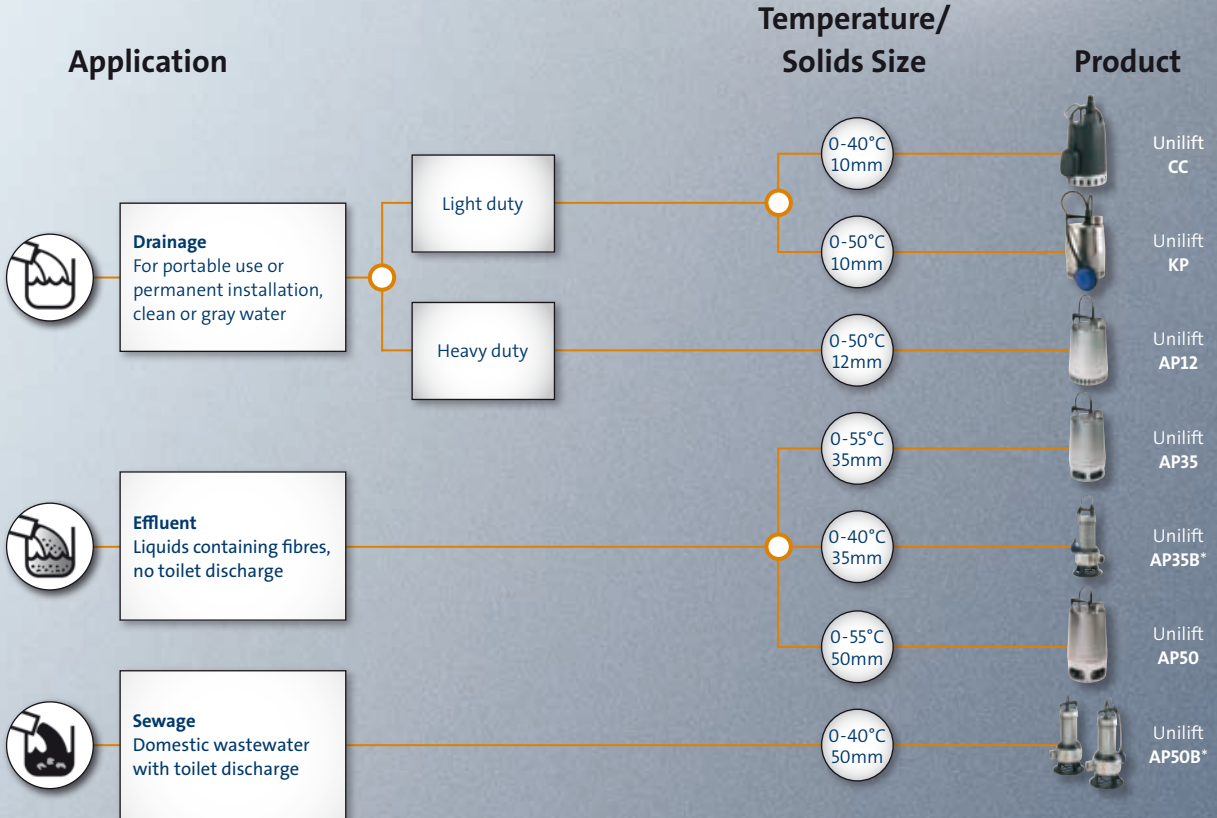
Application

Temperature/
Solids Size

Product

Drainage
For portable use or permanent installation, clean or gray water

Light duty

Heavy duty

0-40°C
10mm

Unilift
CC

0-50°C
10mm

Unilift
KP

0-50°C
12mm

Unilift
AP12

Effluent
Liquids containing fibres, no toilet discharge

0-55°C
35mm

Unilift
AP35

0-40°C
35mm

Unilift
AP35B*

0-55°C
50mm

Unilift
AP50

Sewage
Domestic wastewater with toilet discharge

0-40°C
50mm

Unilift
AP50B*